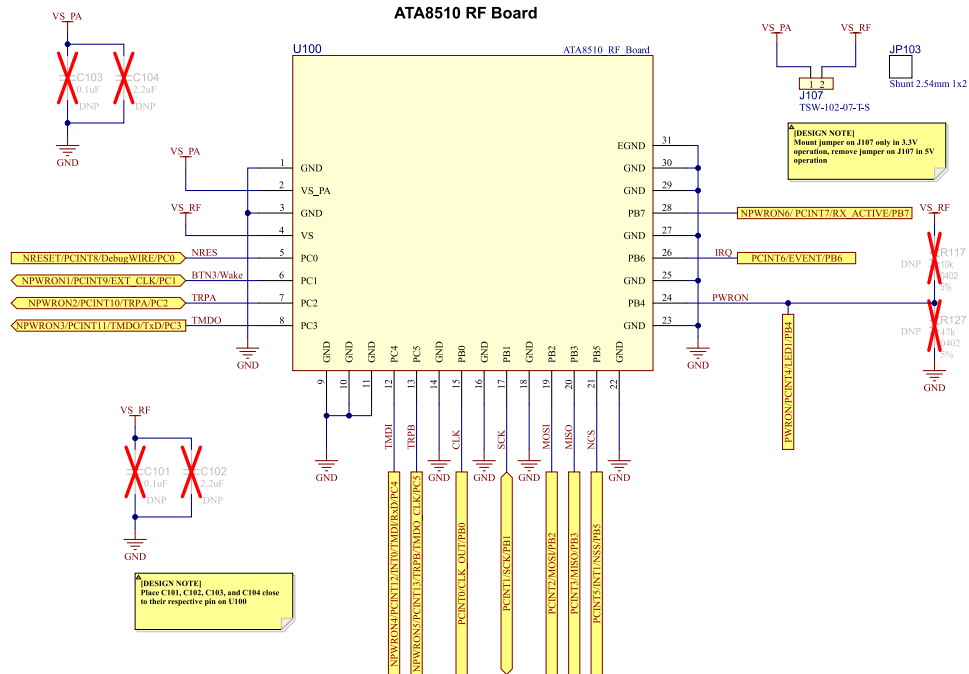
ATA8510 RF Board

VS_PA
C103
0.1uF
DNP
C104
2.2uF
DNP
GND

U100
ATA8510_RF_Board

VS_PA
VS_RF
J107
TSW-102-07-T-S
1 2
JP103
Shunt 2.54mm 1x2

[DESIGN NOTE]
Mount jumper on J107 only in 3.3V operation, remove jumper on J107 in 5V operation

VS_PA
VS_RF
1 GND
2 VS_PA
3 GND
4 VS
5 PC0
6 PC1
7 PC2
8 PC3
NRESET/PCINT8/DebugWIRE/PC0
NRES
NPWRON1/PCINT9/EXT_CLK/PC1
BTN3/Wake
NPWRON2/PCINT10/TRPA/PC2
TRPA
NPWRON3/PCINT11/TMDO/TxD/PC3
TMDO
GND

31 EGND
30 GND
29 GND
28 PB7
27 GND
26 PB6
25 GND
24 PB4
23 GND
NPWRON6/ PCINT7/RX_ACTIVE/PB7
IRQ
PCINT6/EVENT/PB6
PWRON
PWRON/PCINT4/LED1/PB4
GND
VS_RF
R117
10k
0402
5%
DNP
R127
47k
0402
5%
DNP
GND

GND GND GND PC4 PC5 GND PB0 GND PB1 GND PB2 PB3 PB5 GND
9 10 11 12 13 14 15 16 17 18 19 20 21 22
TMDI
TRPB
CLK
SCK
MOSI
MISO
NCS
GND
GND
GND
GND
GND
NPWRON4/PCINT12/INT0/TMDI/RxD/PC4
NPWRON5/PCINT13/TRPB/TMDO_CLK/PC5
PCINT0/CLK_OUT/PB0
PCINT1/SCK/PB1
PCINT2/MOSI/PB2
PCINT3/MISO/PB3
PCINT5/INT1/NSS/PB5

VS_RF
C101
0.1uF
DNP
C102
2.2uF
DNP
GND

[DESIGN NOTE]
Place C101, C102, C103, and C104 close to their respective pin on U100